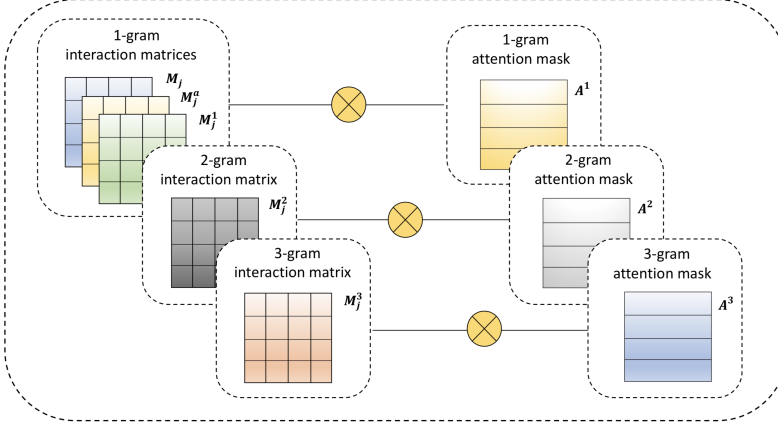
1-gram interaction matrices

$M_j$

$M_j^a$

$M_j^1$

1-gram attention mask

$A^1$

2-gram interaction matrix

$M_j^2$

2-gram attention mask

$A^2$

3-gram interaction matrix

$M_j^3$

3-gram attention mask

$A^3$